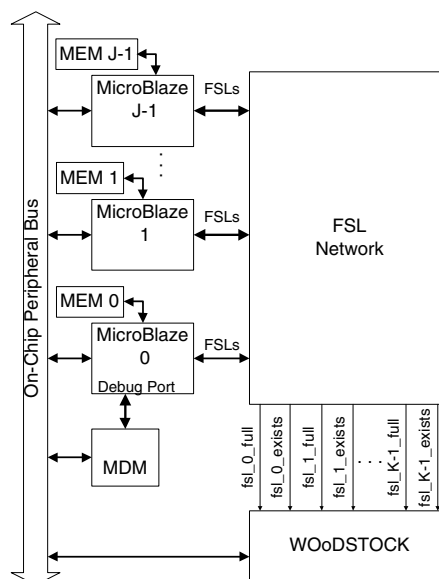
On-Chip Peripheral Bus

MEM J-1
MicroBlaze J-1
FSLs

MEM 1
MicroBlaze 1
FSLs

MEM 0
MicroBlaze 0
Debug Port
FSLs

MDM

FSL Network

fsl_0_full
fsl_0_exists
fsl_1_full
fsl_1_exists
fsl_K-1_full
fsl_K-1_exists

WOoDSTOCK